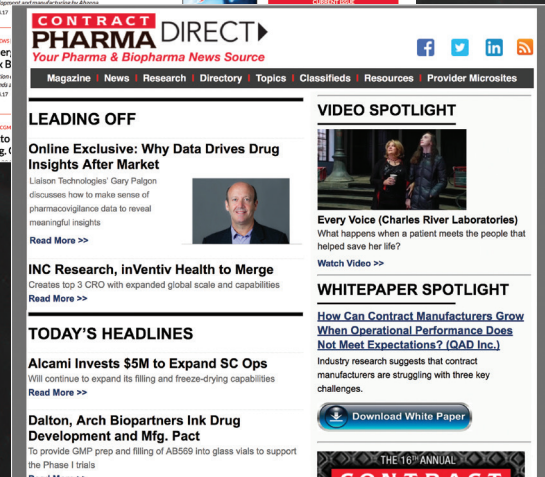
CONTRACT PHARMA DIRECT
Your Pharma & Biopharma News Source

Magazine | News | Research | Directory | Topics | Classifieds | Resources | Provider Microsites

LEADING OFF

Online Exclusive: Why Data Drives Drug Insights After Market
Liaison Technologies' Gary Palgon discusses how to make sense of pharmacovigilance data to reveal meaningful insights
Read More >>

INC Research, inVentiv Health to Merge
Creates top 3 CRO with expanded global scale and capabilities
Read More >>

TODAY'S HEADLINES

Alcami Invests $5M to Expand SC Ops
Will continue to expand its filling and freeze-drying capabilities
Read More >>

Dalton, Arch Biopartners Ink Drug Development and Mfg. Pact
To provide GMP prep and filling of AB569 into glass vials to support the Phase I trials
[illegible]

VIDEO SPOTLIGHT

Every Voice (Charles River Laboratories)
What happens when a patient meets the people that helped save her life?
Watch Video >>

WHITEPAPER SPOTLIGHT

How Can Contract Manufacturers Grow When Operational Performance Does Not Meet Expectations? (QAD Inc.)
Industry research suggests that contract manufacturers are struggling with three key challenges.

Download White Paper

THE 16th ANNUAL
CONTRACT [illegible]